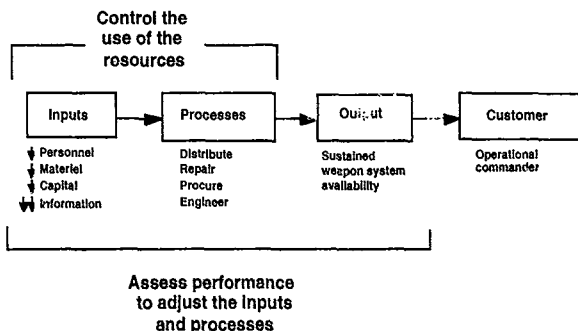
Control the use of the rosources

Inputs

Personnel
Materiel
Capital
Information

Processes

Distribute
Repair
Procure
Engineer

Output

Sustained weapon system availability

Customer

Operational commander

Assess performance to adjust the inputs and processes